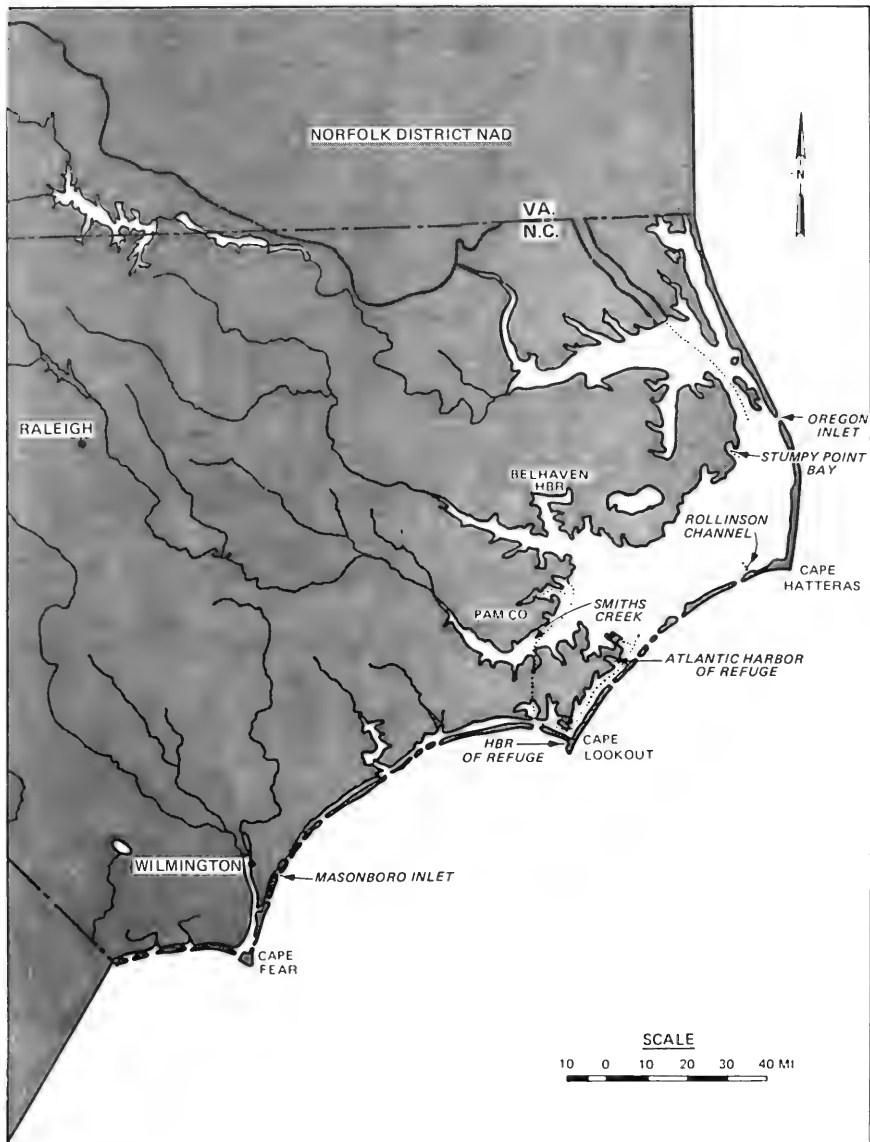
NORFOLK DISTRICT NAD

N

VA.
N.C.

RALEIGH

OREGON INLET

STUMPY POINT BAY

BELHAVEN HBR

ROLLINSON CHANNEL

CAPE HATTERAS

PAM CO

SMITHS CREEK

ATLANTIC HARBOR OF REFUGE

HBR OF REFUGE

CAPE LOOKOUT

WILMINGTON

MASONBORO INLET

CAPE FEAR

SCALE
10 0 10 20 30 40 MI